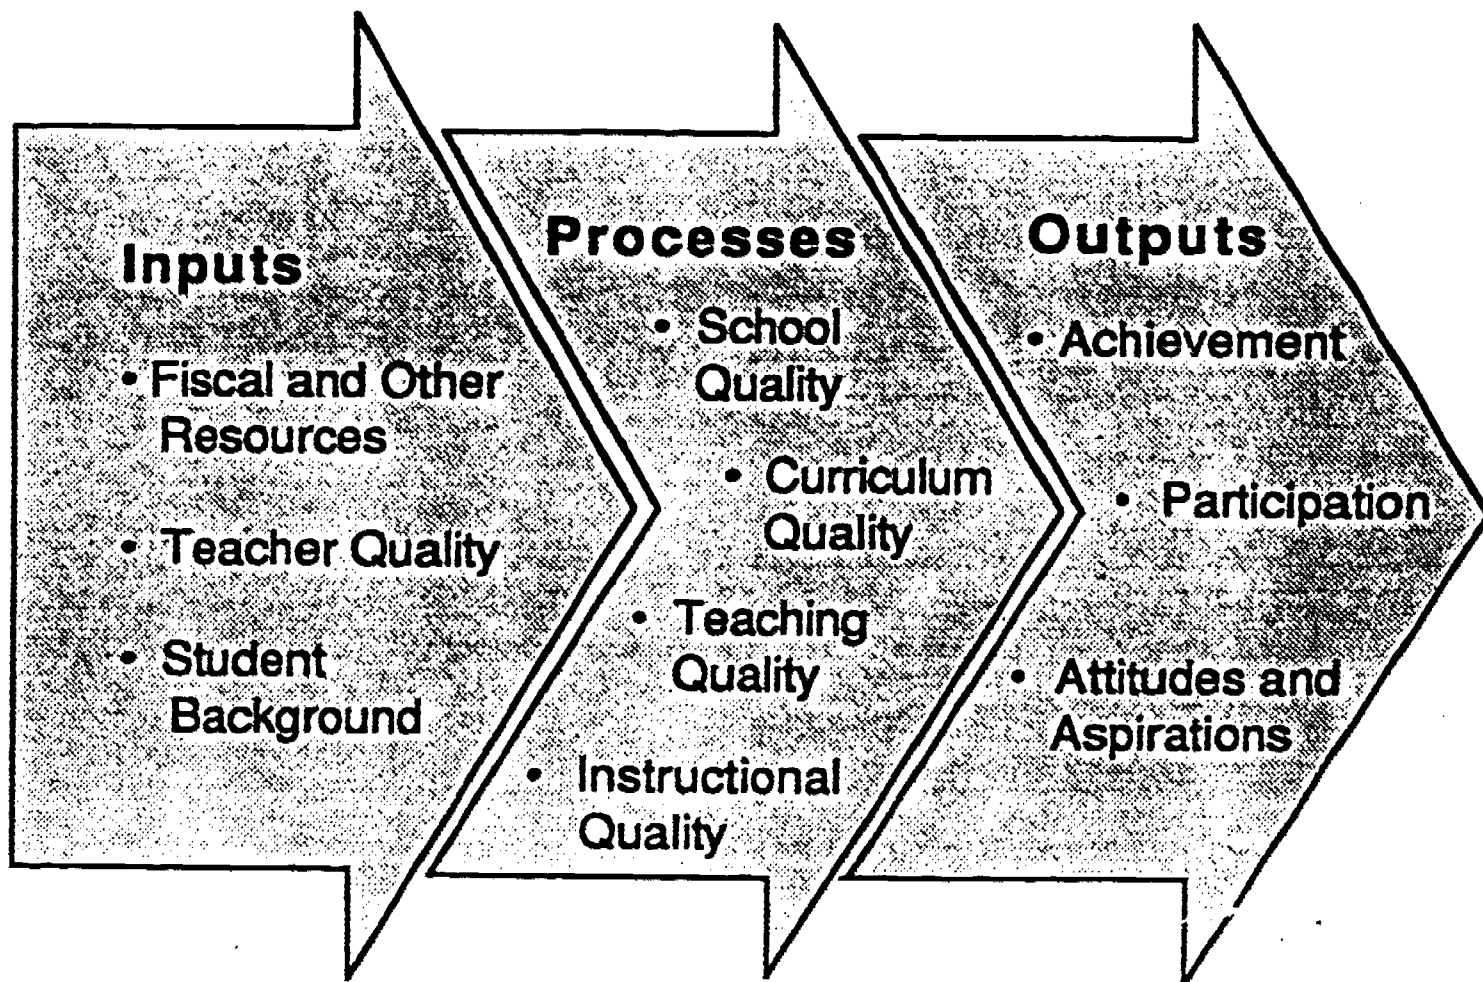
Inputs

• Fiscal and Other Resources

• Teacher Quality

• Student Background

Processes

• School Quality

• Curriculum Quality

• Teaching Quality

• Instructional Quality

Outputs

• Achievement

• Participation

• Attitudes and Aspirations